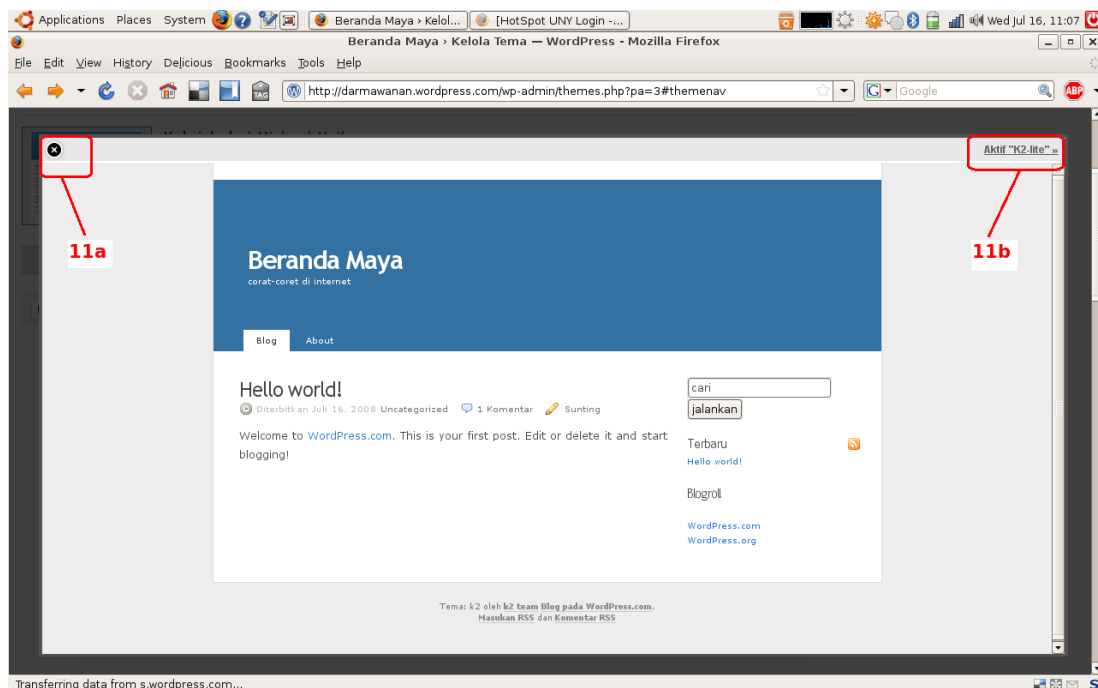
Applications Places System

Beranda Maya › Kelol...

[HotSpot UNY Login -...

Wed Jul 16, 11:07

Beranda Maya › Kelola Tema — WordPress - Mozilla Firefox

File Edit View History Delicious Bookmarks Tools Help

http://darmawanan.wordpress.com/wp-admin/themes.php?pa=3#themenav

Google

Aktif "K2-lite" »

11a

11b

Beranda Maya

corat-coret di internet

Blog About

Hello world!

Diterbitkan Juli 16, 2008 Uncategorized 1 Komentar Sunting

Welcome to WordPress.com. This is your first post. Edit or delete it and start blogging!

cari

jalankan

Terbaru

Hello world!

Blogroll

WordPress.com

WordPress.org

Tema: k2 oleh k2 team Blog pada WordPress.com.

Masukan RSS dan Komentar RSS

Transferring data from s.wordpress.com...